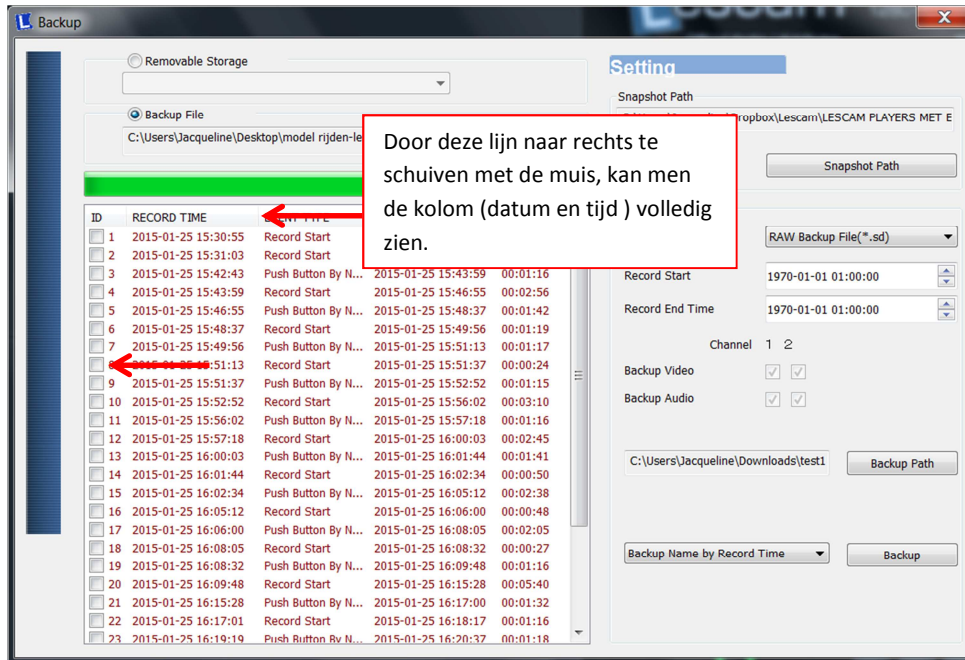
Backup

Removable Storage

Backup File

C:\Users\Jacqueline\Desktop\model rijden-le

Door deze lijn naar rechts te schuiven met de muis, kan men de kolom (datum en tijd ) volledig zien.

| ID | RECORD TIME | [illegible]NT TYPE | | |
|---|---|---|---|---|
| 1 | 2015-01-25 15:30:55 | Record Start | | |
| 2 | 2015-01-25 15:31:03 | Record Start | | |
| 3 | 2015-01-25 15:42:43 | Push Button By N... | 2015-01-25 15:43:59 | 00:01:16 |
| 4 | 2015-01-25 15:43:59 | Record Start | 2015-01-25 15:46:55 | 00:02:56 |
| 5 | 2015-01-25 15:46:55 | Push Button By N... | 2015-01-25 15:48:37 | 00:01:42 |
| 6 | 2015-01-25 15:48:37 | Record Start | 2015-01-25 15:49:56 | 00:01:19 |
| 7 | 2015-01-25 15:49:56 | Push Button By N... | 2015-01-25 15:51:13 | 00:01:17 |
| 8 | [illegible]:51:13 | Record Start | 2015-01-25 15:51:37 | 00:00:24 |
| 9 | 2015-01-25 15:51:37 | Push Button By N... | 2015-01-25 15:52:52 | 00:01:15 |
| 10 | 2015-01-25 15:52:52 | Record Start | 2015-01-25 15:56:02 | 00:03:10 |
| 11 | 2015-01-25 15:56:02 | Push Button By N... | 2015-01-25 15:57:18 | 00:01:16 |
| 12 | 2015-01-25 15:57:18 | Record Start | 2015-01-25 16:00:03 | 00:02:45 |
| 13 | 2015-01-25 16:00:03 | Push Button By N... | 2015-01-25 16:01:44 | 00:01:41 |
| 14 | 2015-01-25 16:01:44 | Record Start | 2015-01-25 16:02:34 | 00:00:50 |
| 15 | 2015-01-25 16:02:34 | Push Button By N... | 2015-01-25 16:05:12 | 00:02:38 |
| 16 | 2015-01-25 16:05:12 | Record Start | 2015-01-25 16:06:00 | 00:00:48 |
| 17 | 2015-01-25 16:06:00 | Push Button By N... | 2015-01-25 16:08:05 | 00:02:05 |
| 18 | 2015-01-25 16:08:05 | Record Start | 2015-01-25 16:08:32 | 00:00:27 |
| 19 | 2015-01-25 16:08:32 | Push Button By N... | 2015-01-25 16:09:48 | 00:01:16 |
| 20 | 2015-01-25 16:09:48 | Record Start | 2015-01-25 16:15:28 | 00:05:40 |
| 21 | 2015-01-25 16:15:28 | Push Button By N... | 2015-01-25 16:17:00 | 00:01:32 |
| 22 | 2015-01-25 16:17:01 | Record Start | 2015-01-25 16:18:17 | 00:01:16 |
| 23 | 2015-01-25 16:19:19 | Push Button By N... | 2015-01-25 16:20:37 | 00:01:18 |

Setting

Snapshot Path

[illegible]ropbox\Lescam\LESCAM PLAYERS MET E

Snapshot Path

RAW Backup File(*.sd)

Record Start 1970-01-01 01:00:00

Record End Time 1970-01-01 01:00:00

Channel 1 2

Backup Video

Backup Audio

C:\Users\Jacqueline\Downloads\test1

Backup Path

Backup Name by Record Time

Backup